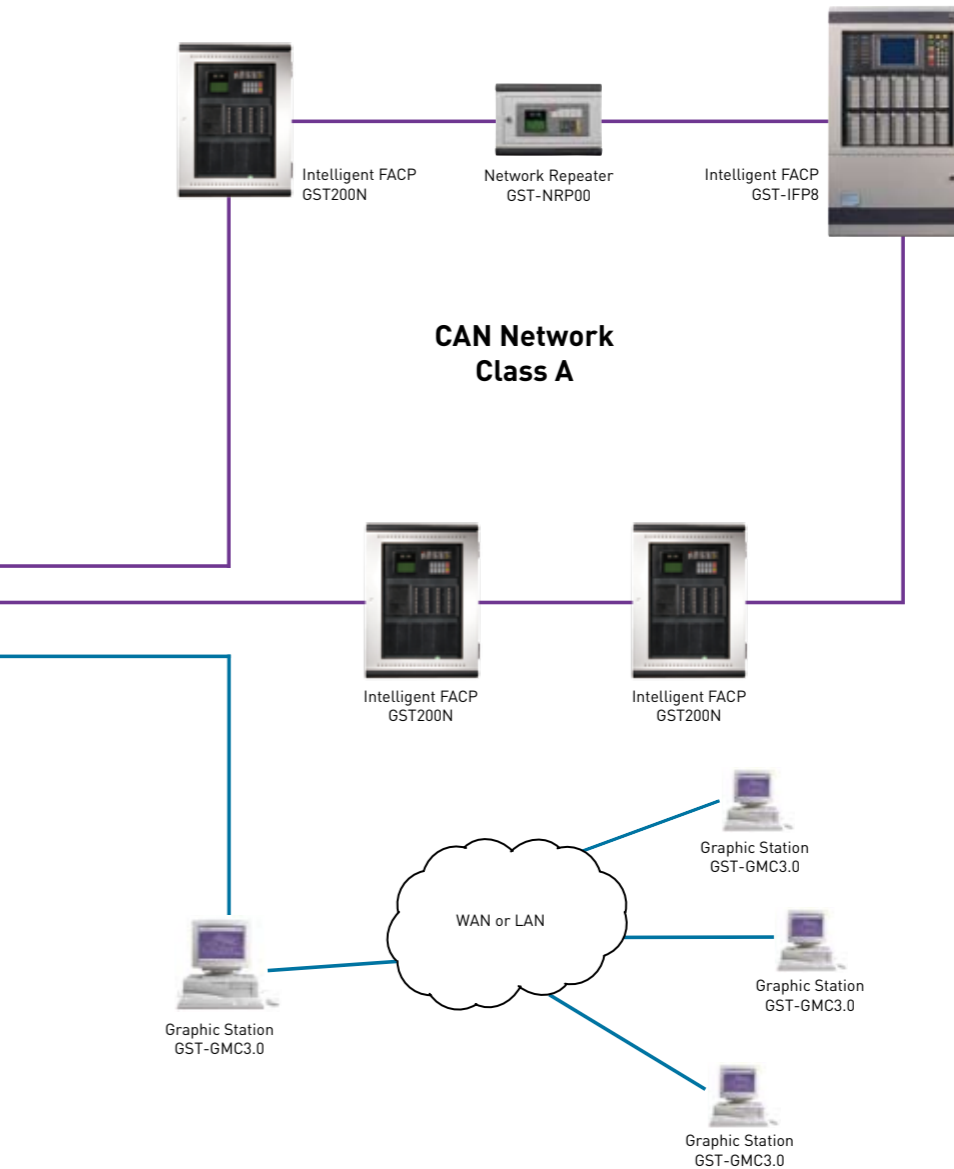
Intelligent FACP
GST200N

Network Repeater
GST-NRP00

Intelligent FACP
GST-IFP8

CAN Network
Class A

Intelligent FACP
GST200N

Intelligent FACP
GST200N

Graphic Station
GST-GMC3.0

WAN or LAN

Graphic Station
GST-GMC3.0

Graphic Station
GST-GMC3.0

Graphic Station
GST-GMC3.0